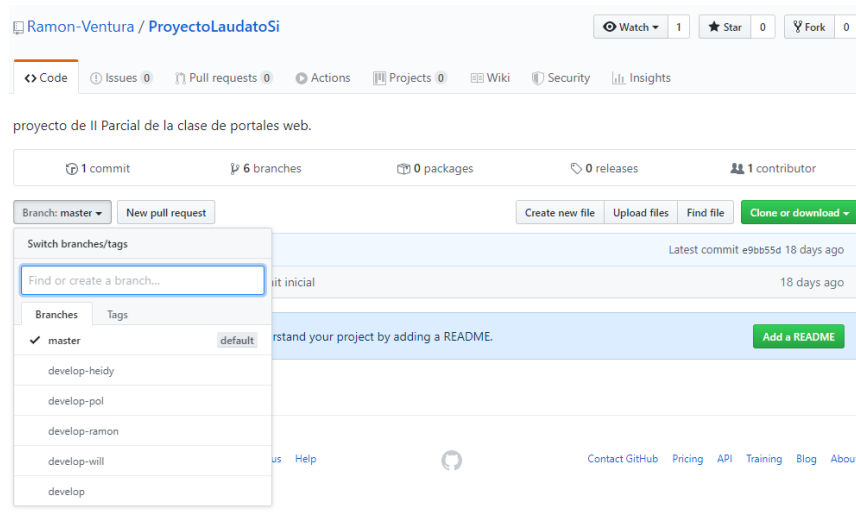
Ramon-Ventura / ProyectoLaudatoSi

Watch 1 Star 0 Fork 0

<> Code Issues 0 Pull requests 0 Actions Projects 0 Wiki Security Insights

proyecto de II Parcial de la clase de portales web.

1 commit 6 branches 0 packages 0 releases 1 contributor

Branch: master New pull request

Create new file Upload files Find file Clone or download

Switch branches/tags

Find or create a branch...

Branches Tags

✓ master default

develop-heidy

develop-pol

develop-ramon

develop-will

develop

Latest commit e9bb55d 18 days ago

nit inicial 18 days ago

rstand your project by adding a README. Add a README

us Help

Contact GitHub Pricing API Training Blog Abou